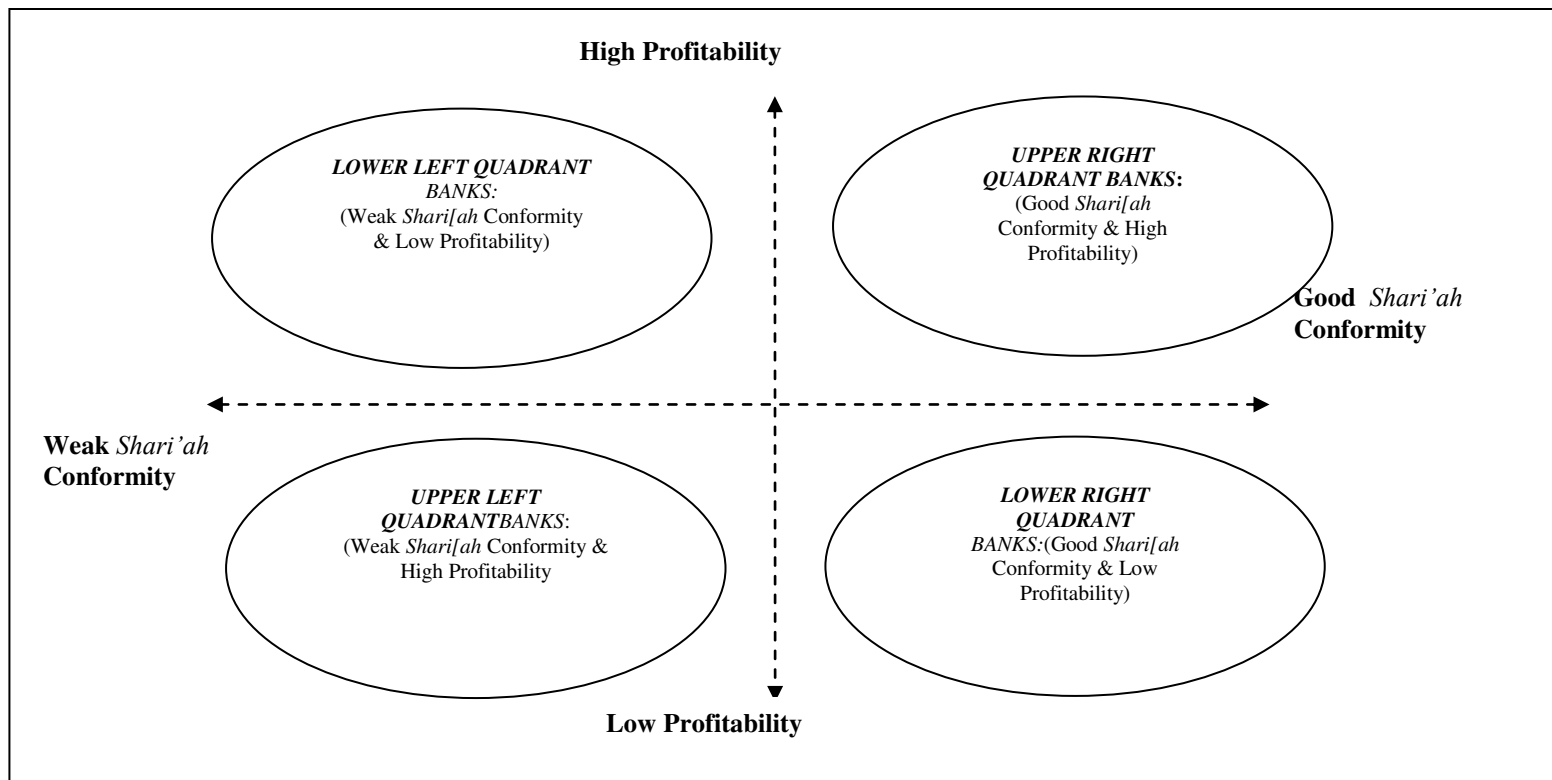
High Profitability

LOWER LEFT QUADRANT BANKS: (Weak Shari[ah Conformity & Low Profitability)

UPPER RIGHT QUADRANT BANKS: (Good Shari[ah Conformity & High Profitability)

Good Shari'ah Conformity

Weak Shari'ah Conformity

UPPER LEFT QUADRANTBANKS: (Weak Shari[ah Conformity & High Profitability

LOWER RIGHT QUADRANT BANKS:(Good Shari[ah Conformity & Low Profitability)

Low Profitability